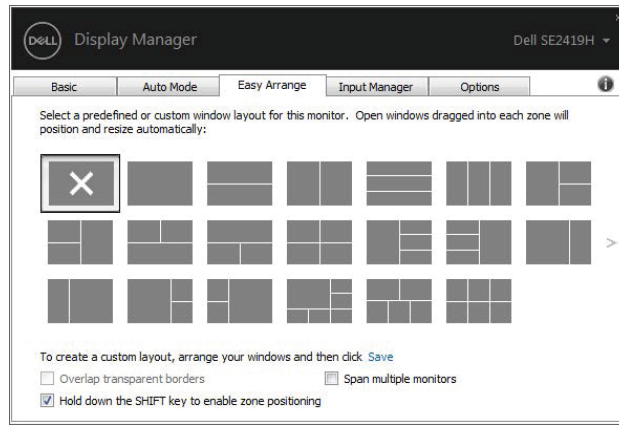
DELL Display Manager

Dell SE2419H

Basic | Auto Mode | Easy Arrange | Input Manager | Options

Select a predefined or custom window layout for this monitor. Open windows dragged into each zone will position and resize automatically:

To create a custom layout, arrange your windows and then click Save

Overlap transparent borders

Span multiple monitors

Hold down the SHIFT key to enable zone positioning